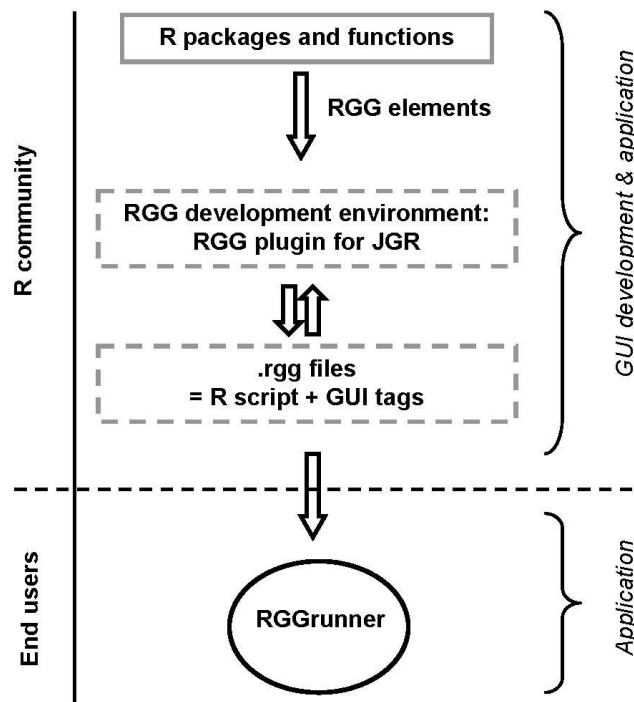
R community

R packages and functions

RGG elements

RGG development environment: RGG plugin for JGR

.rgg files
= R script + GUI tags

GUI development & application

End users

RGGrunner

Application